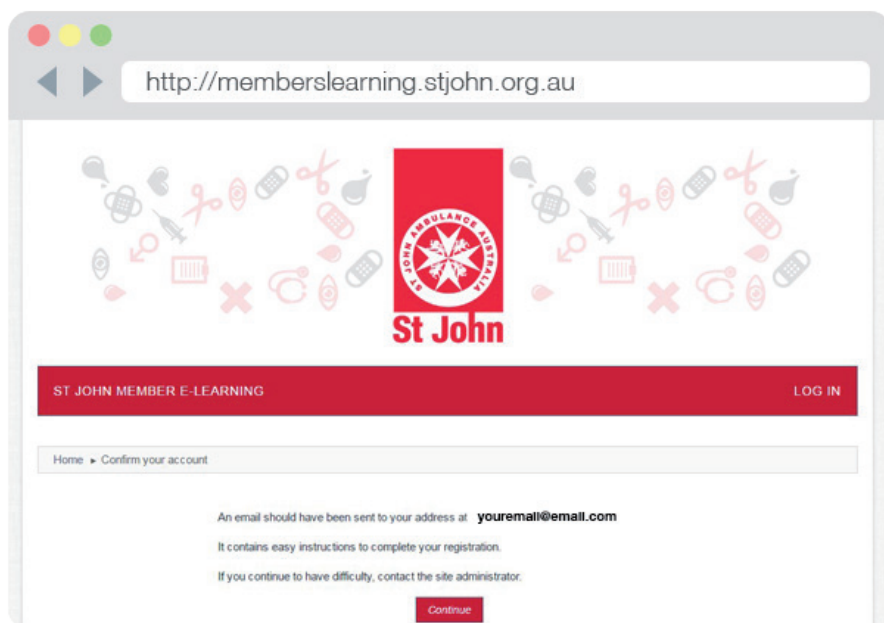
http://memberslearning.stjohn.org.au

ST JOHN AMBULANCE AUSTRALIA

St John

ST JOHN MEMBER E-LEARNING

LOG IN

Home ► Confirm your account

An email should have been sent to your address at youremail@email.com

It contains easy instructions to complete your registration.

If you continue to have difficulty, contact the site administrator.

Continue